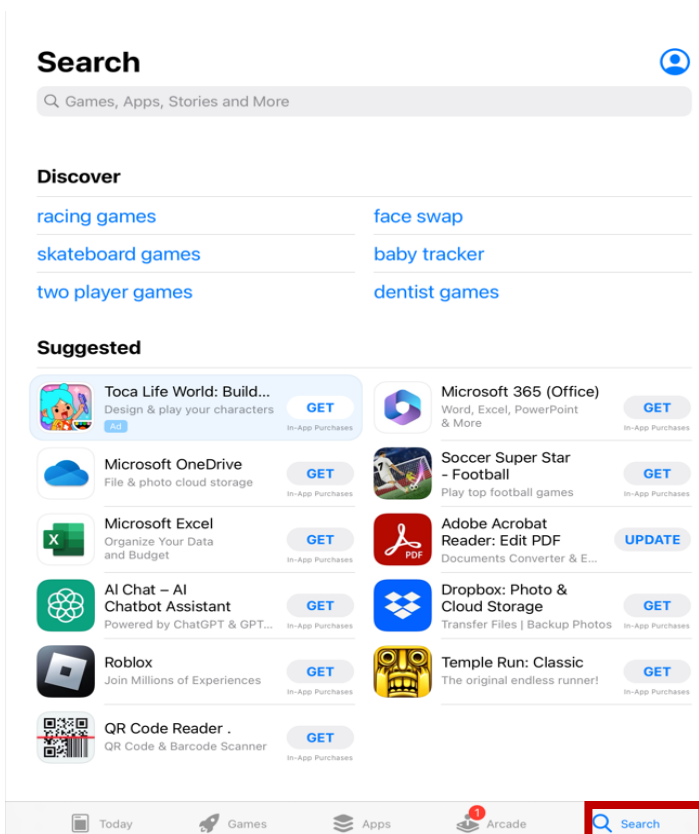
Search

Games, Apps, Stories and More

Discover

racing games

skateboard games

two player games

face swap

baby tracker

dentist games

Suggested

Toca Life World: Build...
Design & play your characters
Ad
GET
In-App Purchases

Microsoft OneDrive
File & photo cloud storage
GET
In-App Purchases

Microsoft Excel
Organize Your Data and Budget
GET
In-App Purchases

AI Chat – AI Chatbot Assistant
Powered by ChatGPT & GPT...
GET
In-App Purchases

Roblox
Join Millions of Experiences
GET
In-App Purchases

QR Code Reader .
QR Code & Barcode Scanner
GET
In-App Purchases

Microsoft 365 (Office)
Word, Excel, PowerPoint & More
GET
In-App Purchases

Soccer Super Star - Football
Play top football games
GET
In-App Purchases

Adobe Acrobat Reader: Edit PDF
Documents Converter & E...
UPDATE

Dropbox: Photo & Cloud Storage
Transfer Files | Backup Photos
GET
In-App Purchases

Temple Run: Classic
The original endless runner!
GET
In-App Purchases

Today Games Apps 1 Arcade Search